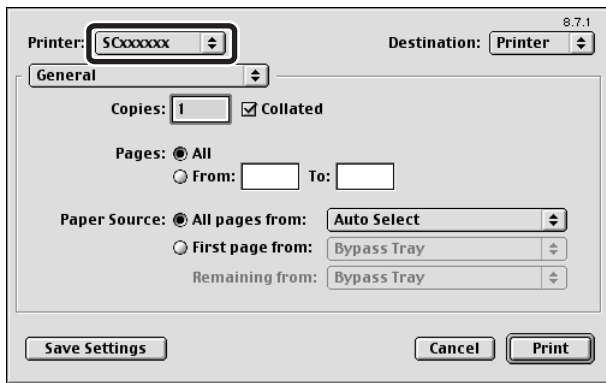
8.7.1

Printer: SCxxxxxx

Destination: Printer

General

Copies: 1 Collated

Pages: All

From: To:

Paper Source: All pages from: Auto Select

First page from: Bypass Tray

Remaining from: Bypass Tray

Save Settings

Cancel

Print